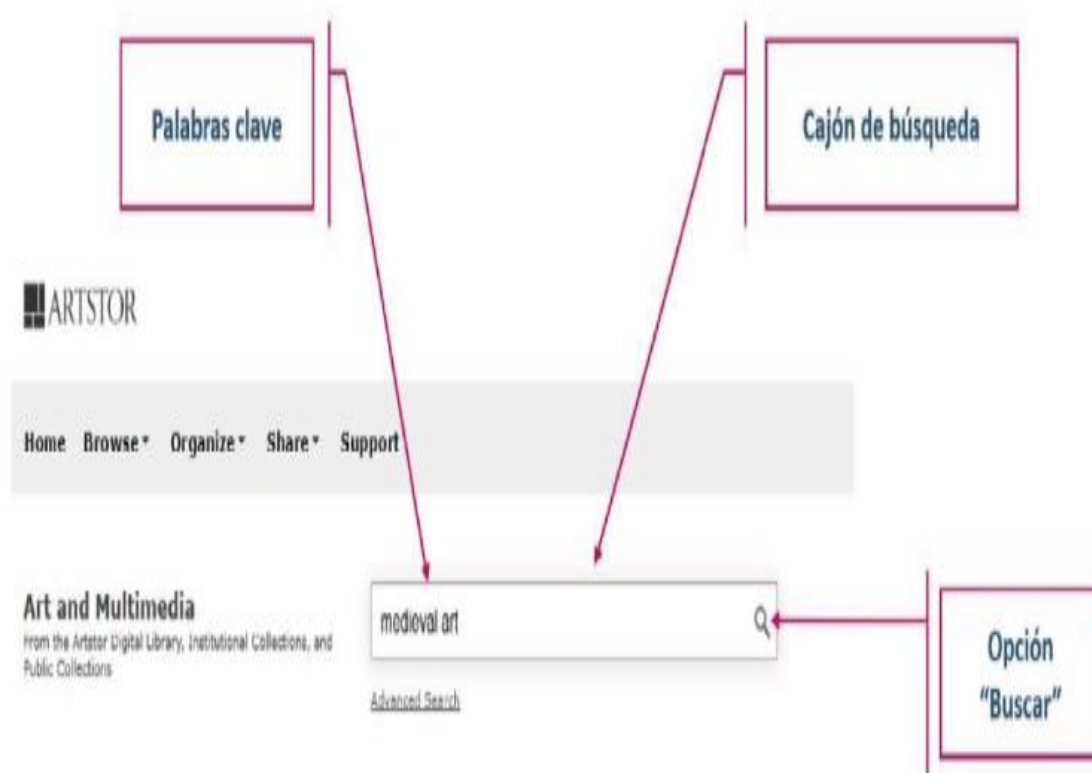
Palabras clave

Cajón de búsqueda

ARTSTOR

Home Browse Organize Share Support

Art and Multimedia
From the Artstor Digital Library, Institutional Collections, and Public Collections

medieval art

Advanced Search

Opción "Buscar"